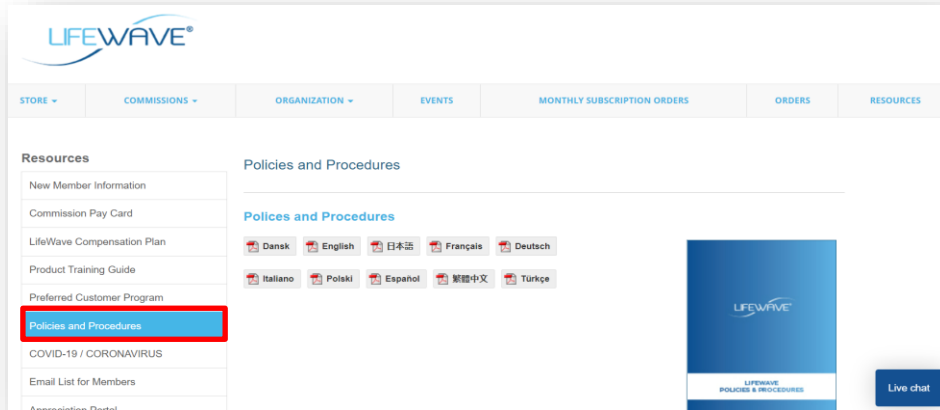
LIFEWAVE®

STORE ▾ COMMISSIONS ▾ ORGANIZATION ▾ EVENTS MONTHLY SUBSCRIPTION ORDERS ORDERS RESOURCES

Resources

New Member Information

Commission Pay Card

LifeWave Compensation Plan

Product Training Guide

Preferred Customer Program

Policies and Procedures

COVID-19 / CORONAVIRUS

Email List for Members

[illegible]

Policies and Procedures

Policies and Procedures

Dansk English 日本語 Français Deutsch

Italiano Polski Español 繁體中文 Türkçe

LIFEWAVE

LIFEWAVE POLICIES & PROCEDURES

Live chat